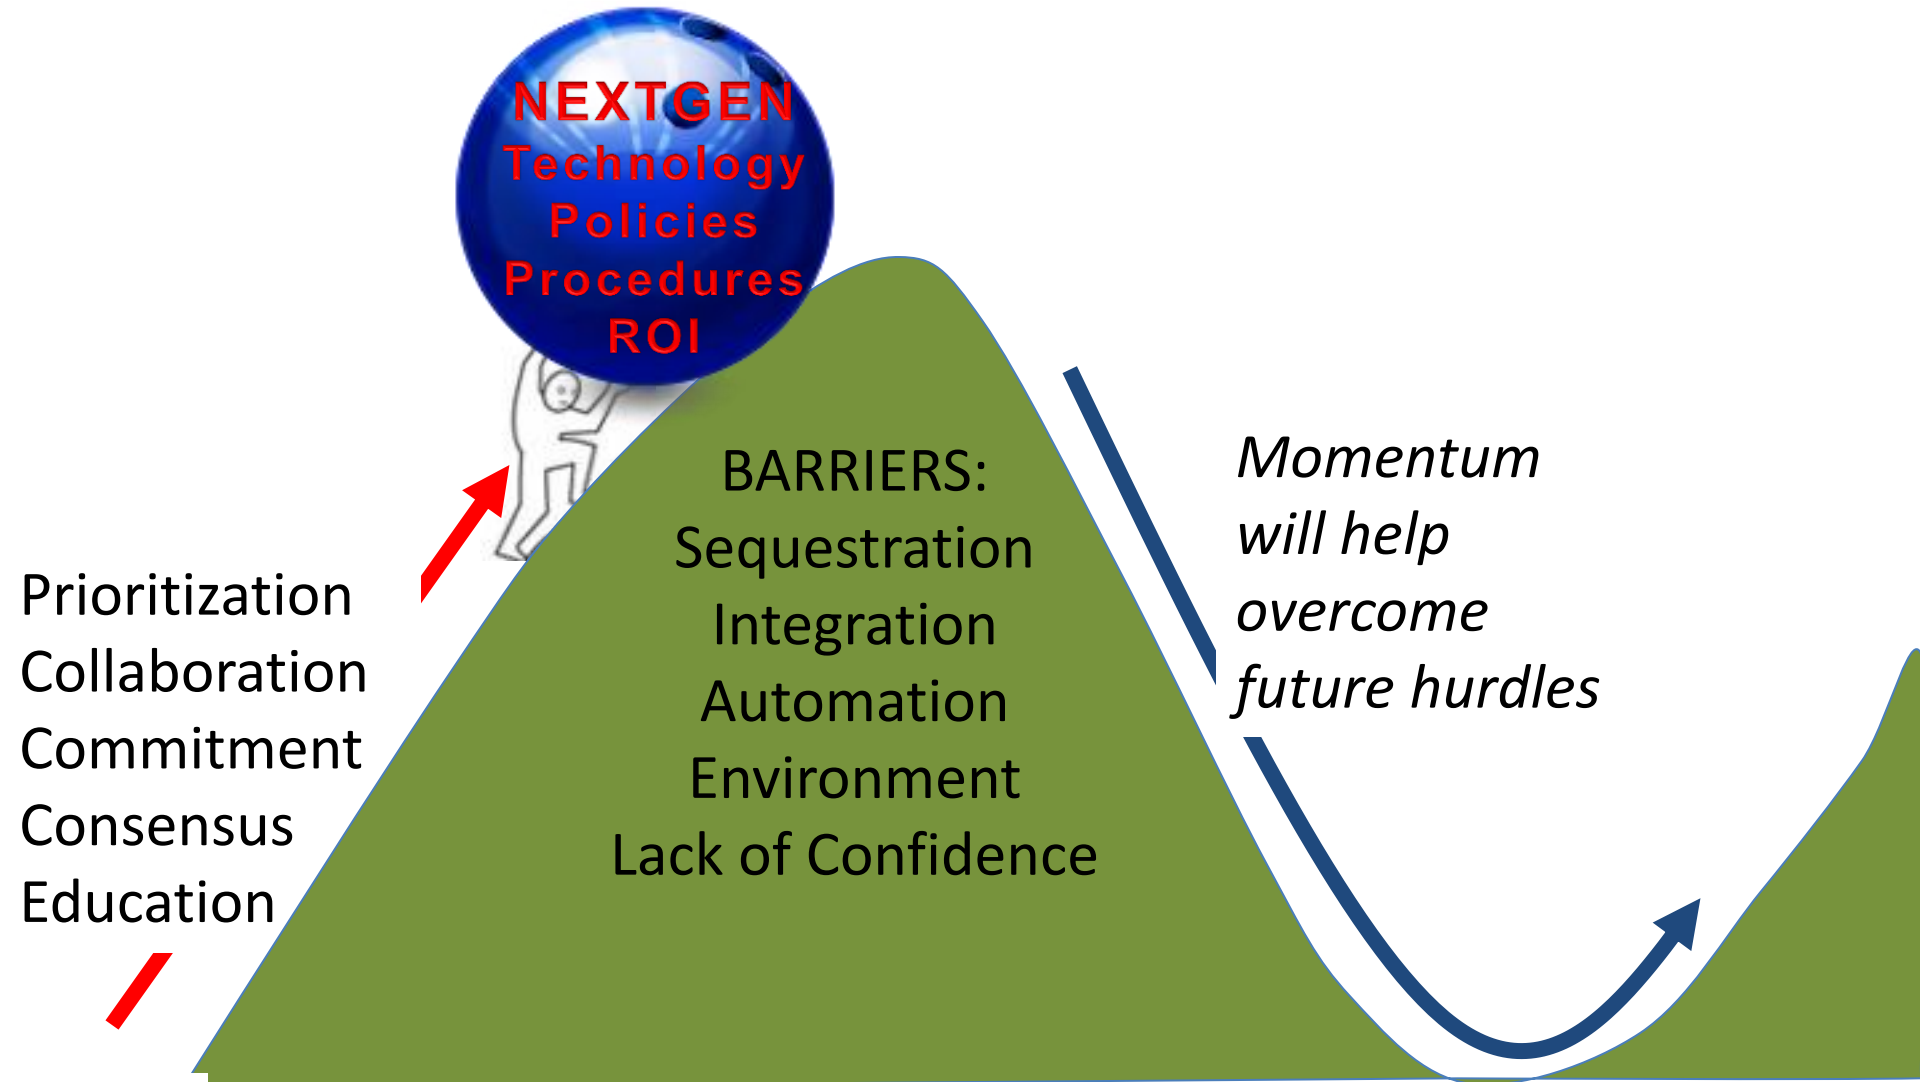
NEXTGEN
Technology
Policies
Procedures
ROI

BARRIERS:
Sequestration
Integration
Automation
Environment
Lack of Confidence

*Momentum will help overcome future hurdles*

Prioritization
Collaboration
Commitment
Consensus
Education